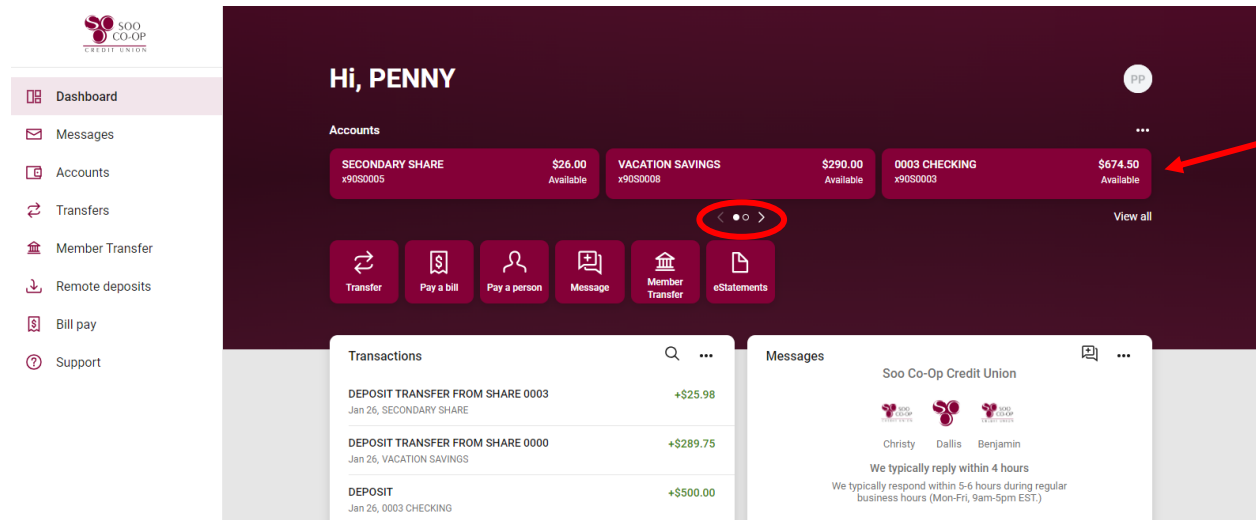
SOO CO-OP CREDIT UNION

Dashboard
Messages
Accounts
Transfers
Member Transfer
Remote deposits
Bill pay
Support

Hi, PENNY

PP

Accounts

SECONDARY SHARE
x90S0005
$26.00
Available

VACATION SAVINGS
x90S0008
$290.00
Available

0003 CHECKING
x90S0003
$674.50
Available

View all

Transfer
Pay a bill
Pay a person
Message
Member Transfer
eStatements

Transactions

DEPOSIT TRANSFER FROM SHARE 0003
Jan 26, SECONDARY SHARE
+$25.98

DEPOSIT TRANSFER FROM SHARE 0000
Jan 26, VACATION SAVINGS
+$289.75

DEPOSIT
Jan 26, 0003 CHECKING
+$500.00

Messages

Soo Co-Op Credit Union

Christy
Dallis
Benjamin

We typically reply within 4 hours

We typically respond within 5-6 hours during regular business hours (Mon-Fri, 9am-5pm EST.)